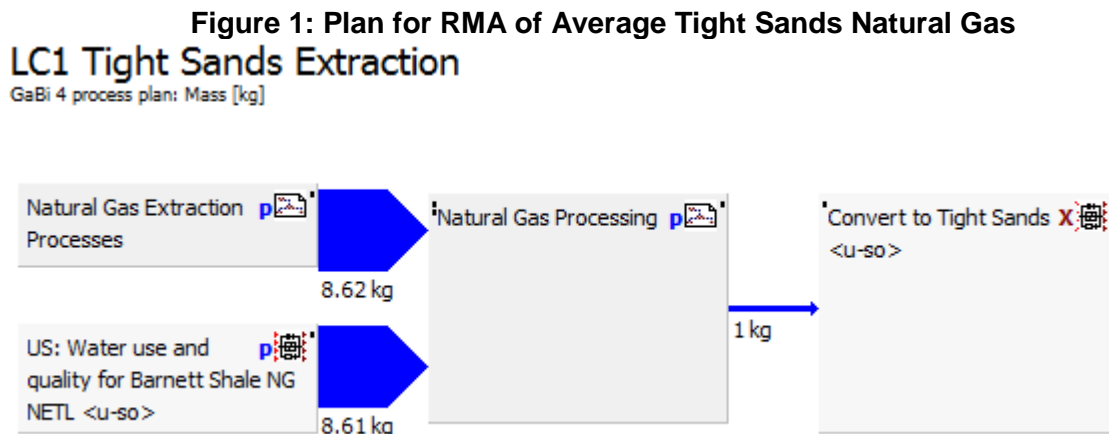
Figure 1: Plan for RMA of Average Tight Sands Natural Gas

LC1 Tight Sands Extraction

GaBi 4 process plan: Mass [kg]

Natural Gas Extraction Processes p

8.62 kg

US: Water use and quality for Barnett Shale NG NETL <u-so> p

8.61 kg

Natural Gas Processing p

1 kg

Convert to Tight Sands <u-so> X